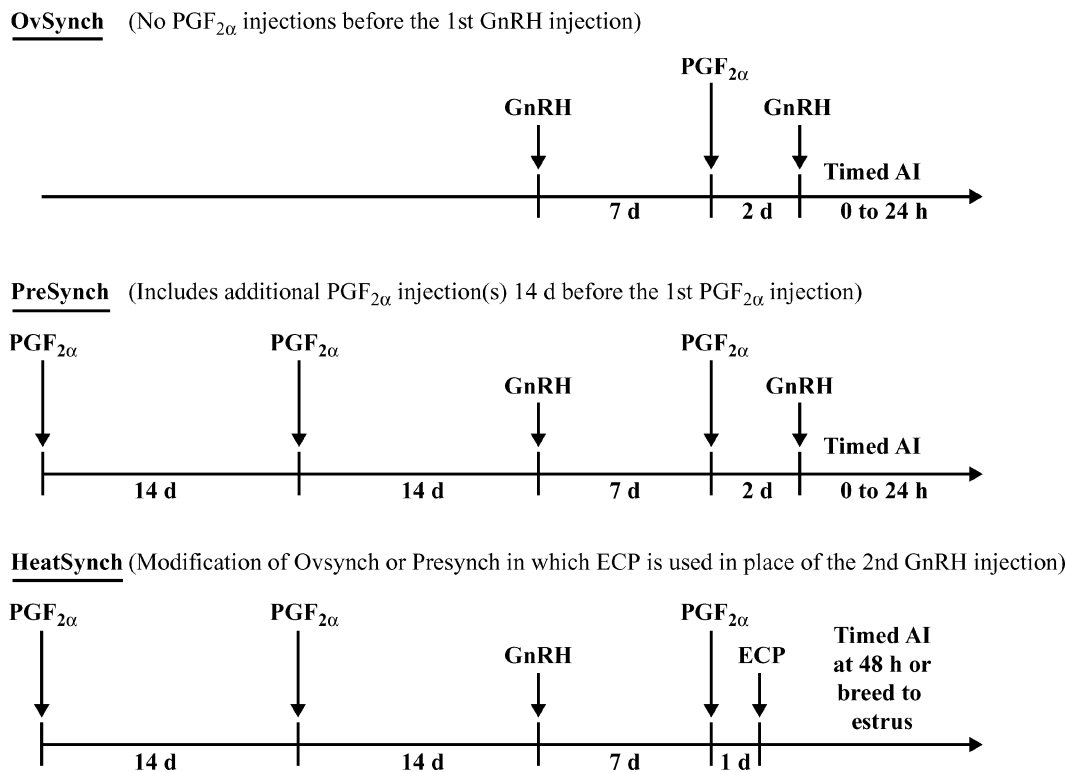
OvSynch (No $PGF_{2\alpha}$ injections before the 1st GnRH injection)

$PGF_{2\alpha}$

GnRH

GnRH

Timed AI

7 d

2 d

0 to 24 h

PreSynch (Includes additional $PGF_{2\alpha}$ injection(s) 14 d before the 1st $PGF_{2\alpha}$ injection)

$PGF_{2\alpha}$

$PGF_{2\alpha}$

$PGF_{2\alpha}$

GnRH

GnRH

Timed AI

14 d

14 d

7 d

2 d

0 to 24 h

HeatSynch (Modification of Ovsynch or Presynch in which ECP is used in place of the 2nd GnRH injection)

$PGF_{2\alpha}$

$PGF_{2\alpha}$

$PGF_{2\alpha}$

GnRH

ECP

Timed AI at 48 h or breed to estrus

14 d

14 d

7 d

1 d